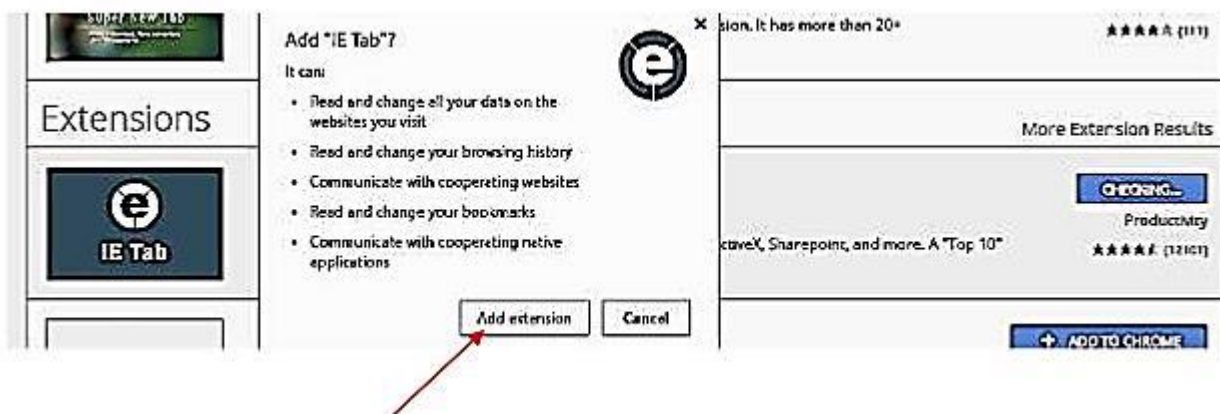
Super New Tab
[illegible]

Add "IE Tab"?

It can:

- Read and change all your data on the websites you visit
- Read and change your browsing history
- Communicate with cooperating websites
- Read and change your bookmarks
- Communicate with cooperating native applications

Add extension
Cancel

×

sion. It has more than 20+

★★★★★ (111)

Extensions

More Extension Results

IE Tab

CHECKING...

ProductivIty

ctiveX, Sharepoint, and more. A "Top 10"

★★★★★ (12101)

+ ADD TO CHROME